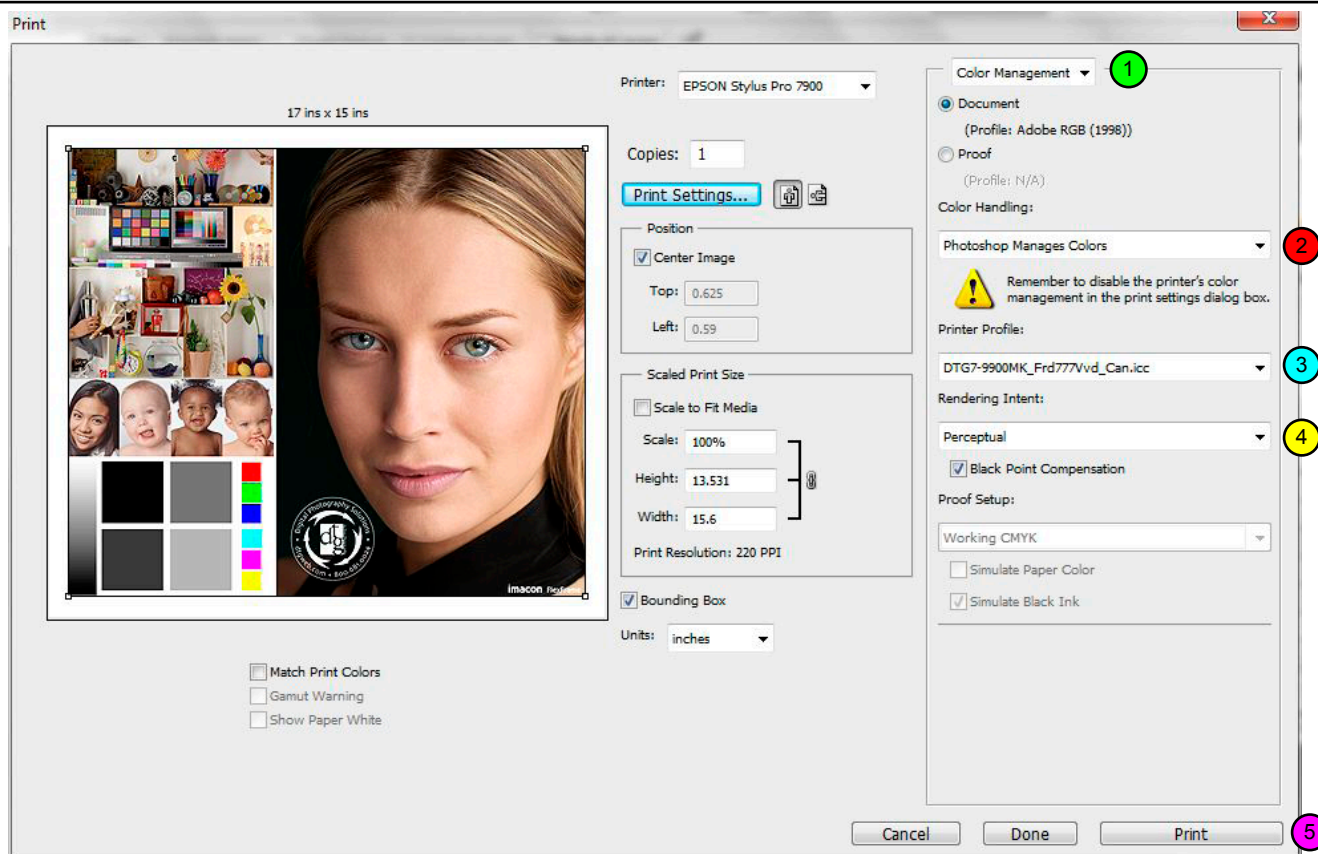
Print

17 ins x 15 ins

Digital Photography Solutions
dtg
imacon

Printer: EPSON Stylus Pro 7900

Copies: 1

Print Settings...

Position
Center Image
Top: 0.625
Left: 0.59

Scaled Print Size
Scale to Fit Media
Scale: 100%
Height: 13.531
Width: 15.6
Print Resolution: 220 PPI

Bounding Box

Units: inches

Match Print Colors
Gamut Warning
Show Paper White

Color Management
1
Document
(Profile: Adobe RGB (1998))
Proof
(Profile: N/A)
Color Handling:
Photoshop Manages Colors
2
Remember to disable the printer's color management in the print settings dialog box.
Printer Profile:
DTG7-9900MK_Frd777Vvd_Can.icc
3
Rendering Intent:
Perceptual
4
Black Point Compensation
Proof Setup:
Working CMYK
Simulate Paper Color
Simulate Black Ink

Cancel
Done
Print
5